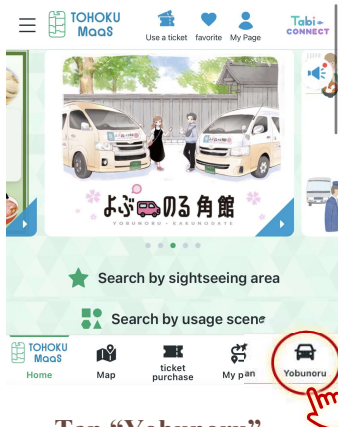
TOHOKU MaaS
Use a ticket favorite My Page
Tabi CONNECT

よぶのる角館
YOBUNORU KAKUNODATE

Search by sightseeing area
Search by usage scene

TOHOKU MaaS
Home
Map
ticket purchase
My plan
Yobunoru

Top "Yobunoru"